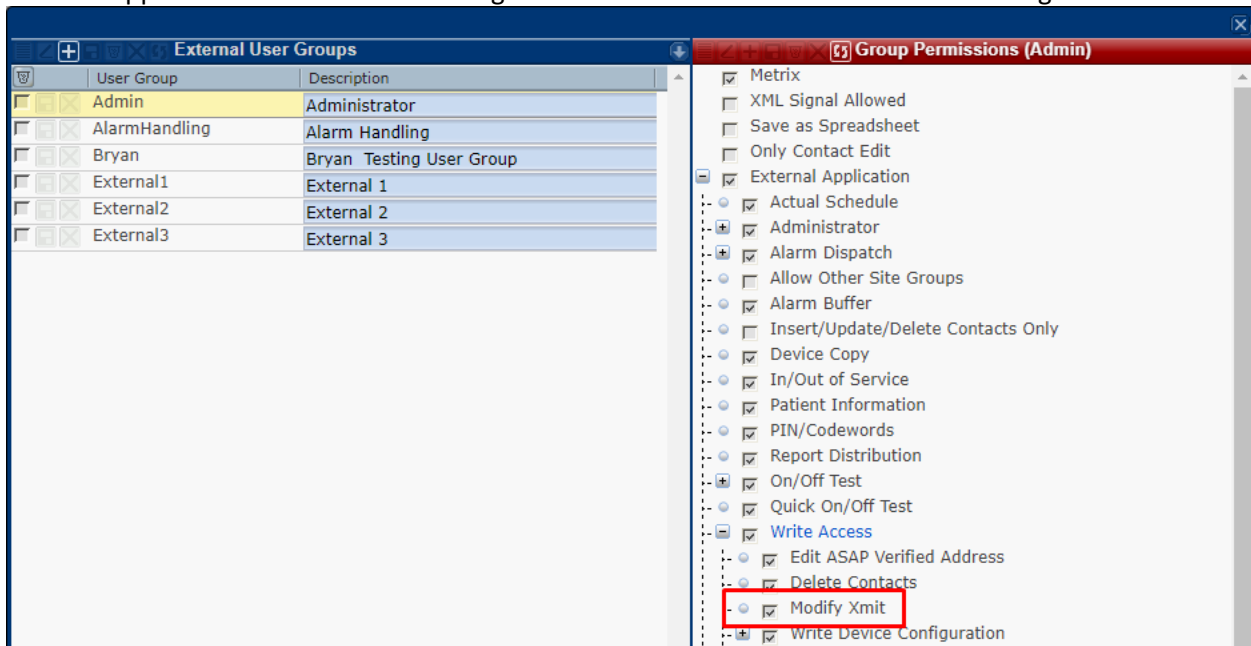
External User Groups

| User Group | Description |
|---|---|
| Admin | Administrator |
| AlarmHandling | Alarm Handling |
| Bryan | Bryan Testing User Group |
| External1 | External 1 |
| External2 | External 2 |
| External3 | External 3 |

Group Permissions (Admin)

Metrix
XML Signal Allowed
Save as Spreadsheet
Only Contact Edit
External Application
Actual Schedule
Administrator
Alarm Dispatch
Allow Other Site Groups
Alarm Buffer
Insert/Update/Delete Contacts Only
Device Copy
In/Out of Service
Patient Information
PIN/Codewords
Report Distribution
On/Off Test
Quick On/Off Test
Write Access
Edit ASAP Verified Address
Delete Contacts
Modify Xmit
Write Device Configuration